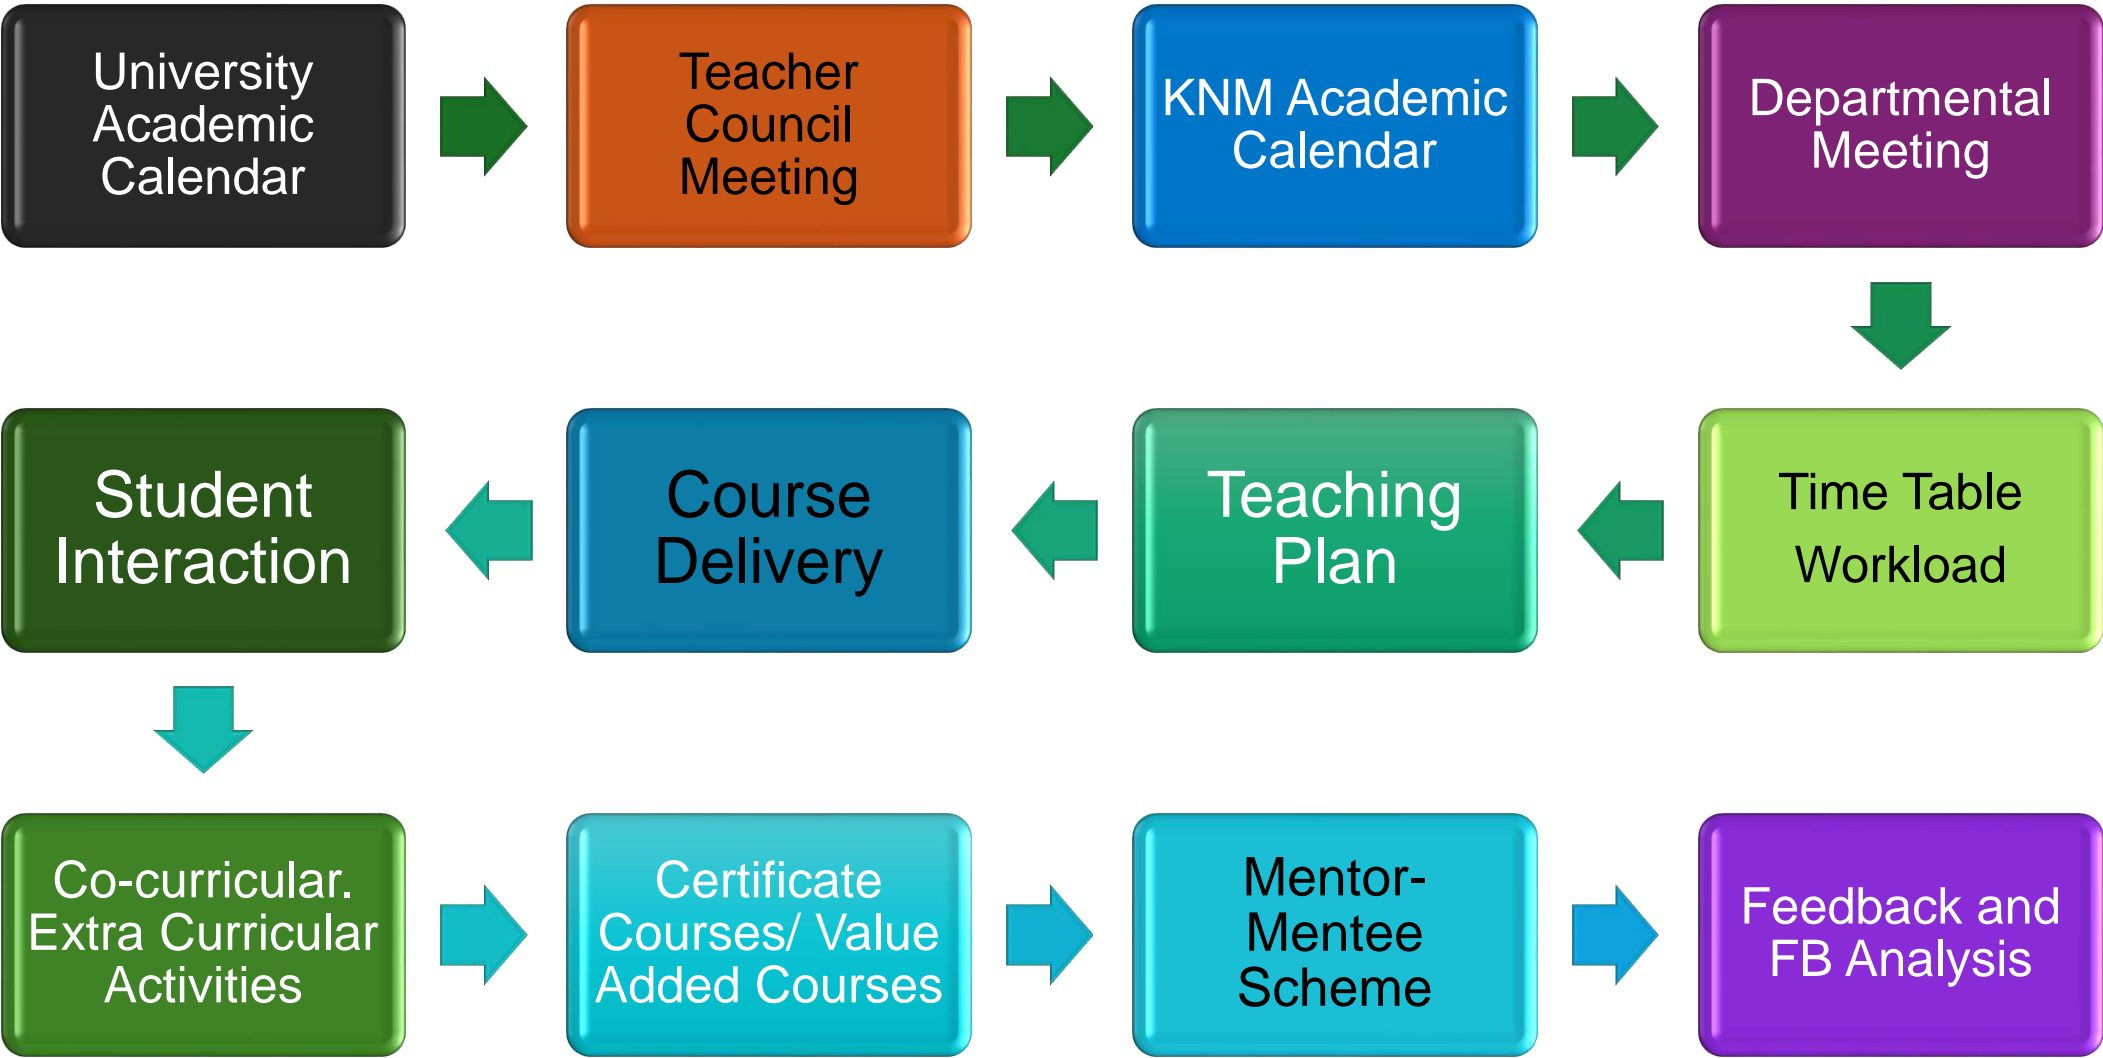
University Academic Calendar

Teacher Council Meeting

KNM Academic Calendar

Departmental Meeting

Time Table Workload

Teaching Plan

Course Delivery

Student Interaction

Co-curricular. Extra Curricular Activities

Certificate Courses/ Value Added Courses

Mentor-Mentee Scheme

Feedback and FB Analysis